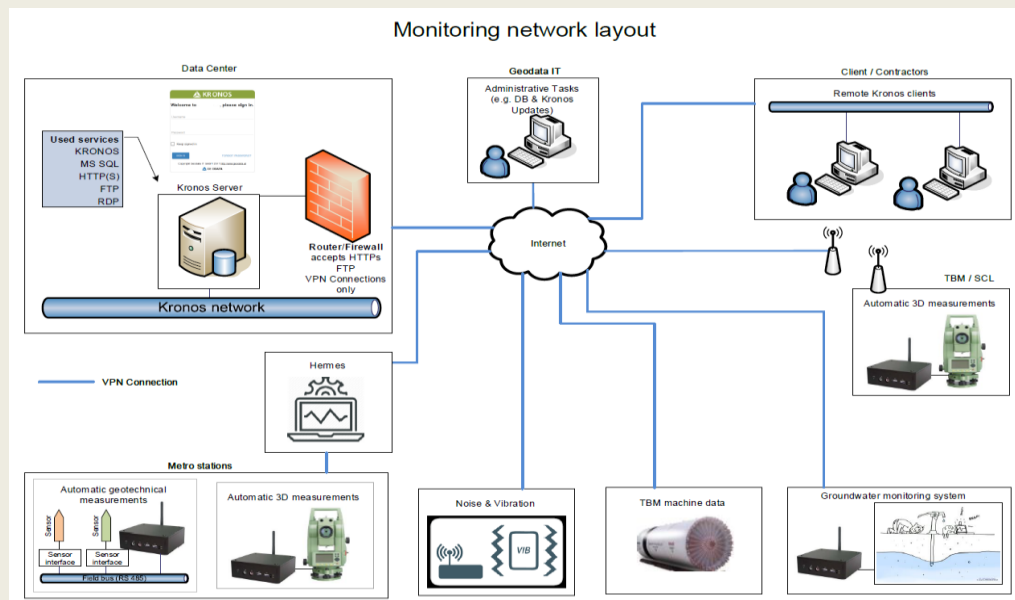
Monitoring network layout

Data Center

KRONOS
Welcome to ... please sign in.

Used services
KRONOS
MS SQL
HTTP(S)
FTP
RDP

Kronos Server

Router/Firewall
accepts HTTPs
FTP
VPN Connections only

Kronos network

Geodata IT
Administrative Tasks
(e.g. DB & Kronos Updates)

Client / Contractors
Remote Kronos clients

Internet

TBM / SCL
Automatic 3D measurements

VPN Connection

Hermes

Metro stations
Automatic geotechnical measurements
Sensor
Sensor
Sensor interface
Sensor interface
Field bus (RS 485)

Automatic 3D measurements

Noise & Vibration
VIB

TBM machine data

Groundwater monitoring system